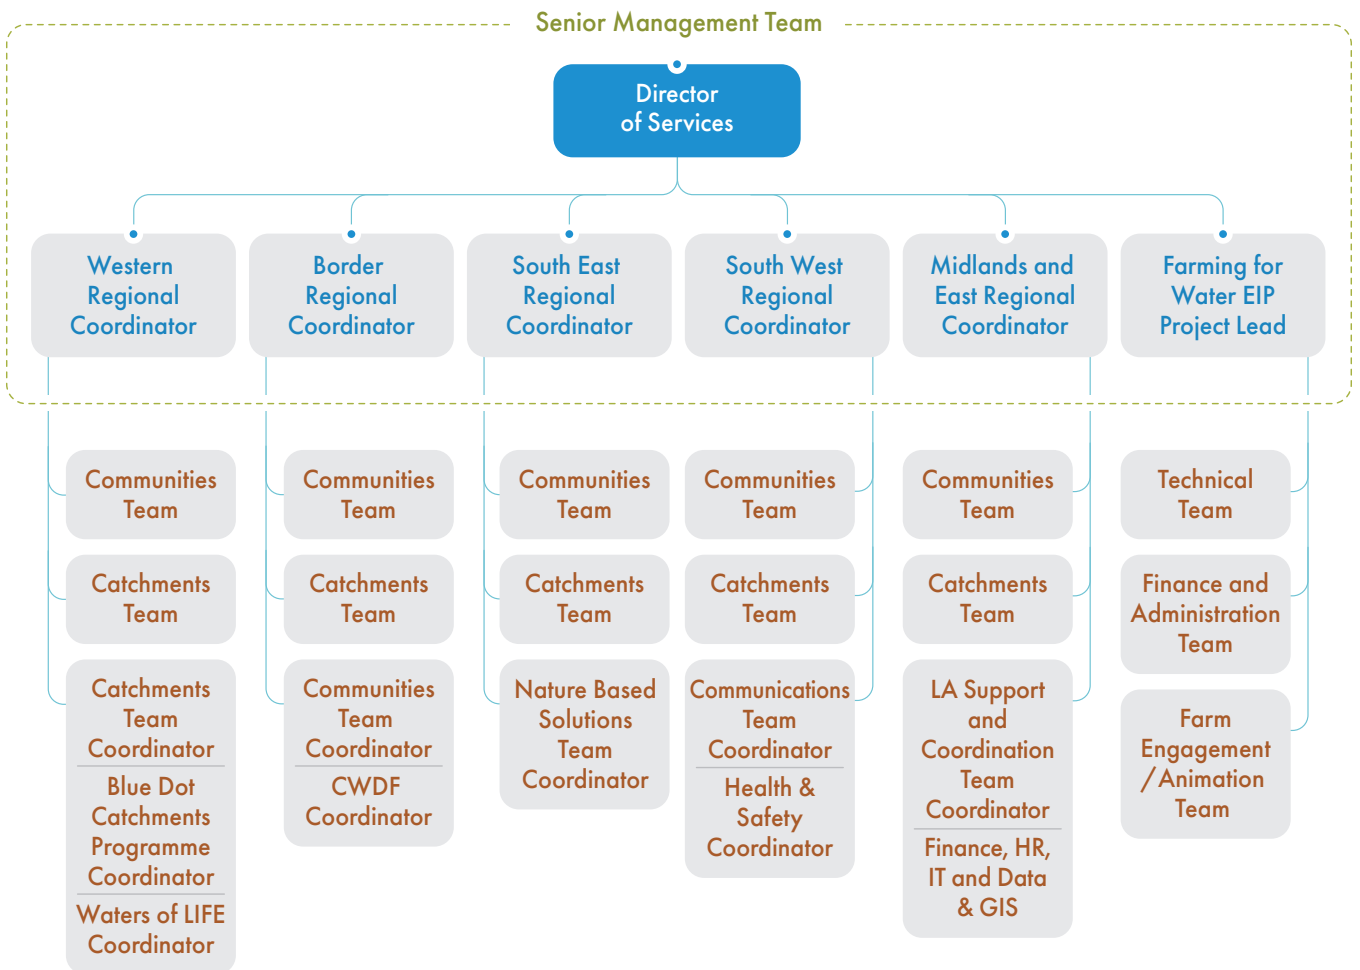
Senior Management Team

Director of Services

Western Regional Coordinator

Border Regional Coordinator

South East Regional Coordinator

South West Regional Coordinator

Midlands and East Regional Coordinator

Farming for Water EIP Project Lead

Communities Team

Catchments Team

Catchments Team Coordinator

Blue Dot Catchments Programme Coordinator

Waters of LIFE Coordinator

Communities Team

Catchments Team

Communities Team Coordinator

CWDF Coordinator

Communities Team

Catchments Team

Nature Based Solutions Team Coordinator

Communities Team

Catchments Team

Communications Team Coordinator

Health & Safety Coordinator

Communities Team

Catchments Team

LA Support and Coordination Team Coordinator

Finance, HR, IT and Data & GIS

Technical Team

Finance and Administration Team

Farm Engagement / Animation Team